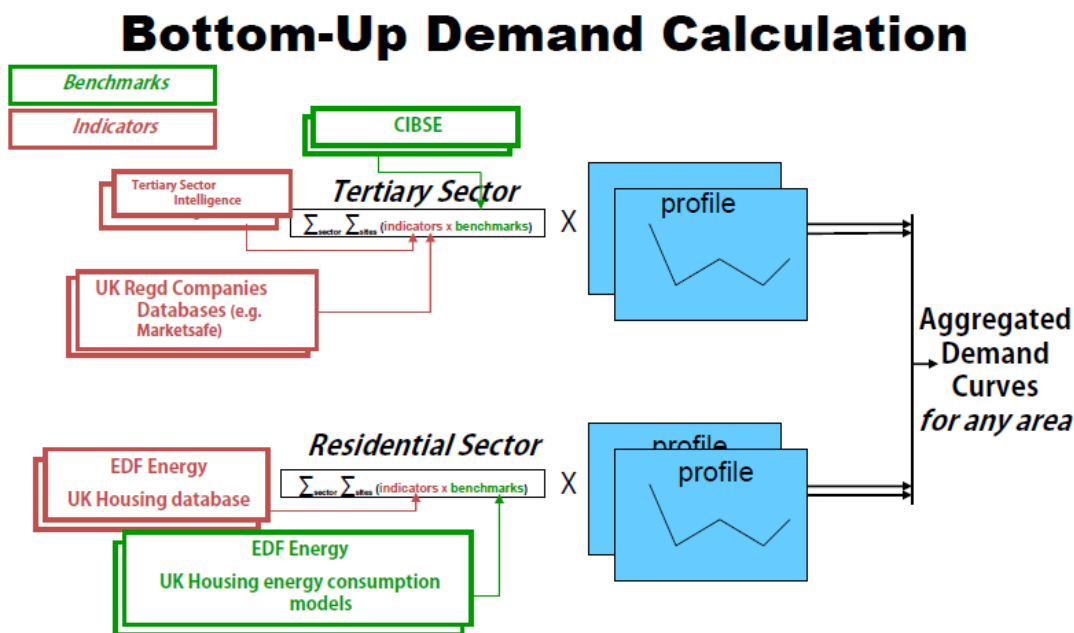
Bottom-Up Demand Calculation

Benchmarks

Indicators

CIBSE

Tertiary Sector Intelligence

Tertiary Sector

$\sum_{sector} \sum_{sites}$ (indicators x benchmarks)

X

profile

UK Regd Companies Databases (e.g. Marketsafe)

Aggregated Demand Curves for any area

Residential Sector

EDF Energy

UK Housing database

$\sum_{sector} \sum_{sites}$ (indicators x benchmarks)

X

profile

profile

EDF Energy

UK Housing energy consumption models